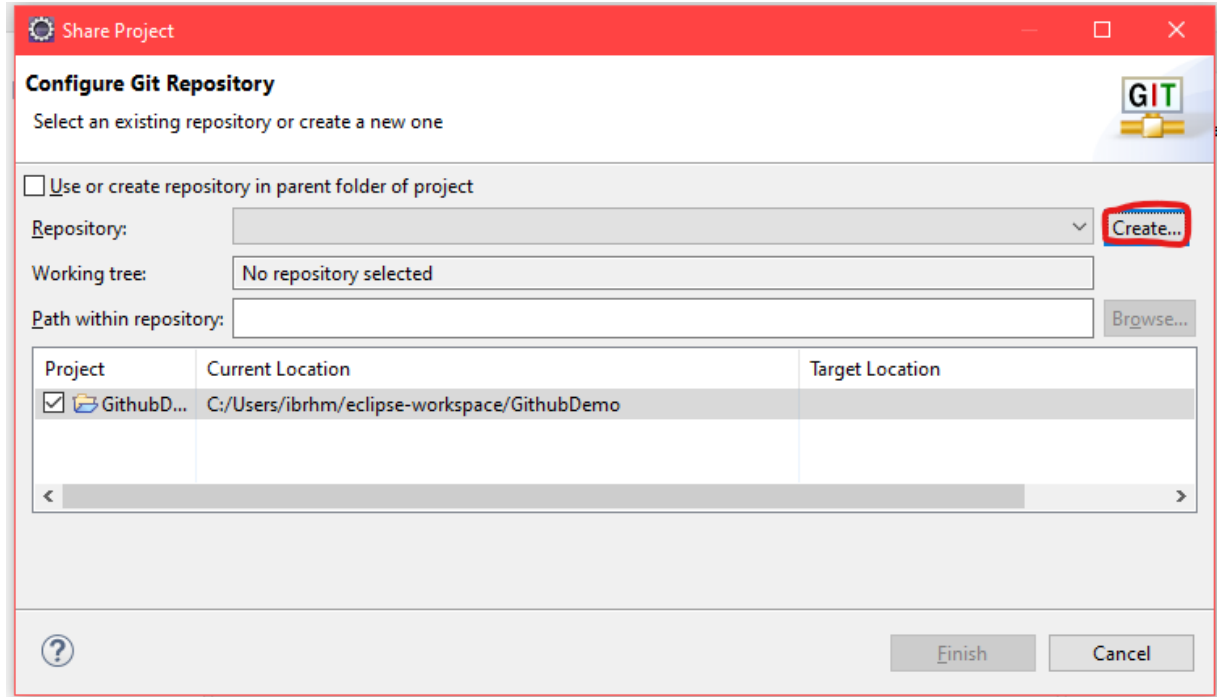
Share Project

Configure Git Repository

Select an existing repository or create a new one

GIT

Use or create repository in parent folder of project

Repository:

Create...

Working tree: No repository selected

Path within repository:

Browse...

| Project | Current Location | Target Location |
|---|---|---|
| GithubD... | C:/Users/ibrhm/eclipse-workspace/GithubDemo | |

?

Finish

Cancel